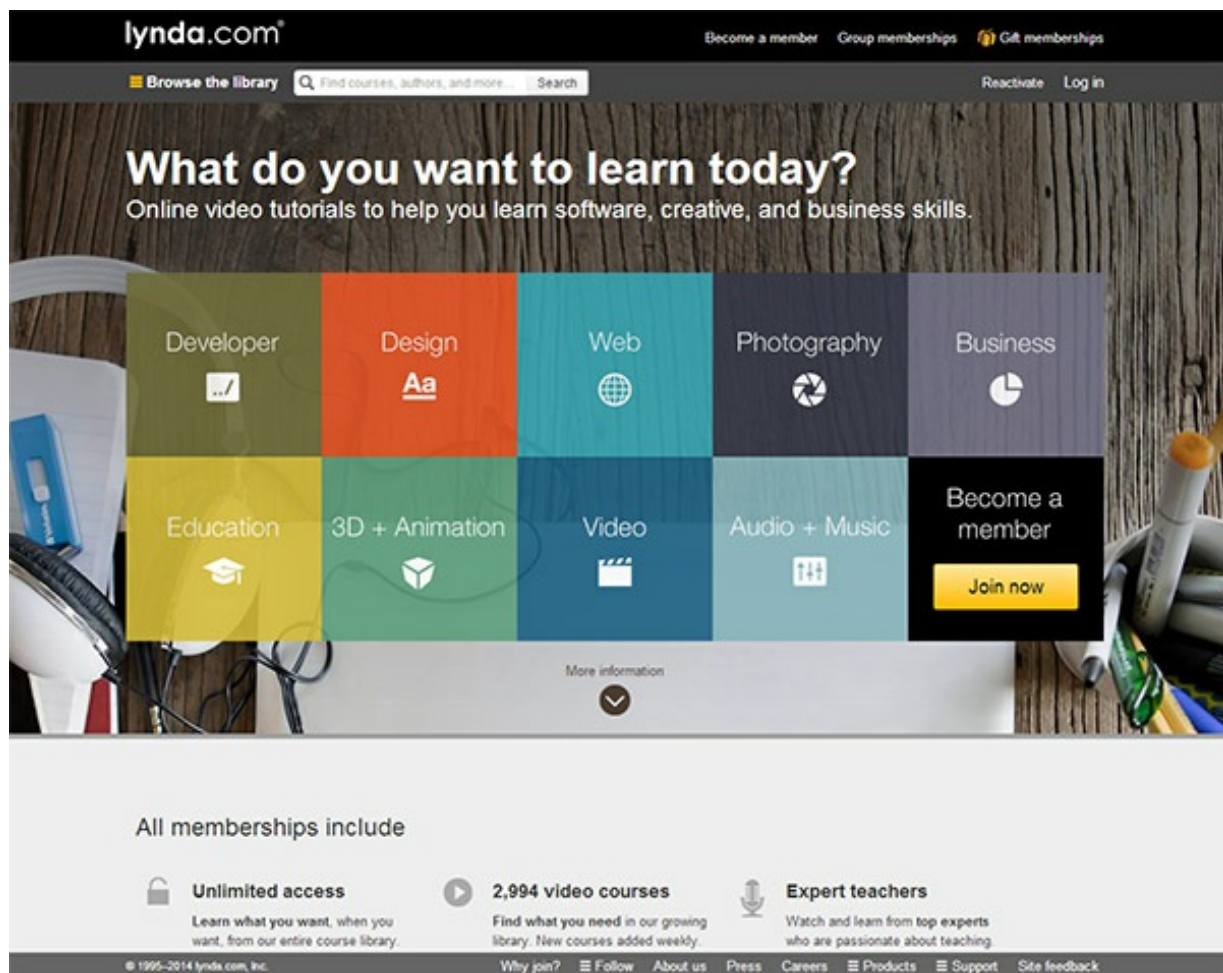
lynda.com®

Become a member Group memberships Gift memberships

Browse the library Find courses, authors, and more... Search

Reactivate Log in

What do you want to learn today?

Online video tutorials to help you learn software, creative, and business skills.

Developer

Design
Aa

Web

Photography

Business

Education

3D + Animation

Video

Audio + Music

Become a member

Join now

More information

All memberships include

Unlimited access

Learn what you want, when you want, from our entire course library.

2,994 video courses

Find what you need in our growing library. New courses added weekly.

Expert teachers

Watch and learn from top experts who are passionate about teaching.

© 1995–2014 lynda.com, Inc.

Why join? Follow About us Press Careers Products Support Site feedback